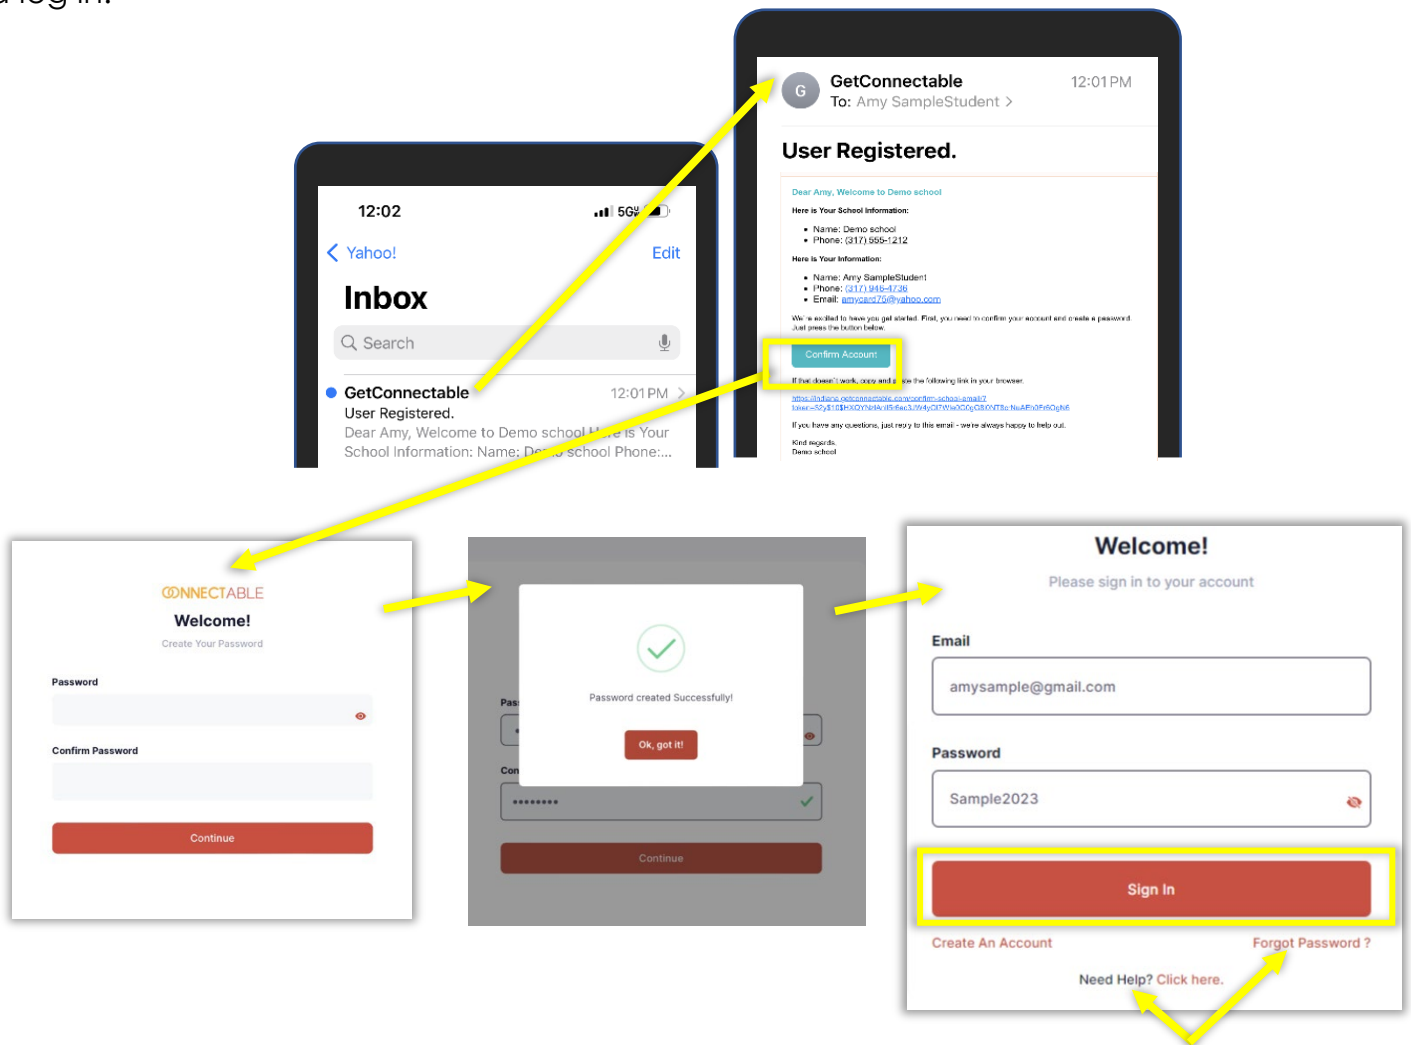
12:02
5G

Yahoo!
Edit
Inbox
Search
GetConnectable
12:01 PM
User Registered.
Dear Amy, Welcome to Demo school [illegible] is Your School Information: Name: De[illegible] school Phone:...

G
GetConnectable
12:01 PM
To: Amy SampleStudent

User Registered.

Dear Amy, Welcome to Demo school
Here is Your School Information:
- Name: Demo school
- Phone: (317) 555-1212

Here is Your Information:
- Name: Amy SampleStudent
- Phone: (317) 946-4736
- Email: amycard76@yahoo.com

We're excited to have you get started. First, you need to confirm your account and create a password. Just press the button below.

Confirm Account

If that doesn't work, copy and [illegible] the following link in your browser.
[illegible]

If you have any questions, just reply to this email - we're always happy to help out.

Kind regards,
Demo school

CONNECTABLE
Welcome!
Create Your Password
Password
Confirm Password
Continue

Pas
Con
••••••••
Password created Successfully!
Ok, got it!
Continue

Welcome!
Please sign in to your account
Email
amysample@gmail.com
Password
Sample2023
Sign In
Create An Account
Forgot Password ?
Need Help? Click here.